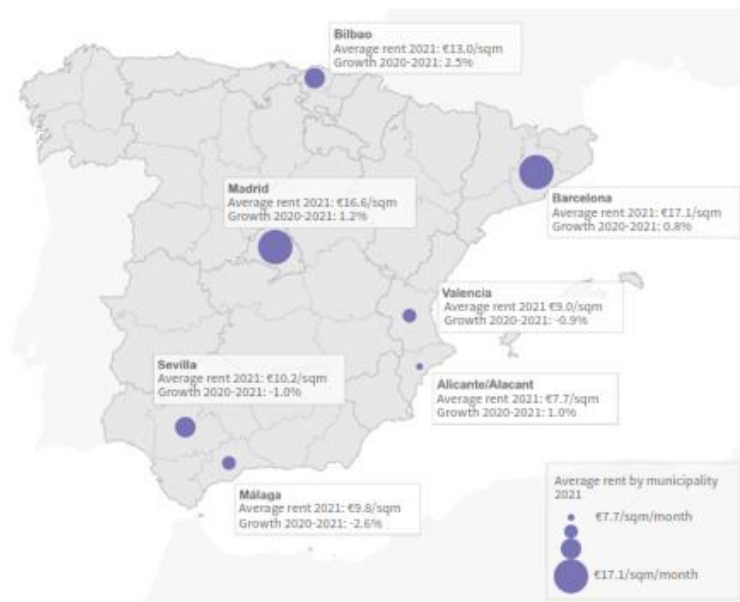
Bilbao
Average rent 2021: €13.0/sqm
Growth 2020-2021: 2.5%

Madrid
Average rent 2021: €16.6/sqm
Growth 2020-2021: 1.2%

Barcelona
Average rent 2021: €17.1/sqm
Growth 2020-2021: 0.8%

Valencia
Average rent 2021 €9.0/sqm
Growth 2020-2021: -0.9%

Sevilla
Average rent 2021: €10.2/sqm
Growth 2020-2021: -1.0%

Alicante/Alacant
Average rent 2021: €7.7/sqm
Growth 2020-2021: 1.0%

Málaga
Average rent 2021: €9.8/sqm
Growth 2020-2021: -2.6%

Average rent by municipality 2021
€7.7/sqm/month
€17.1/sqm/month